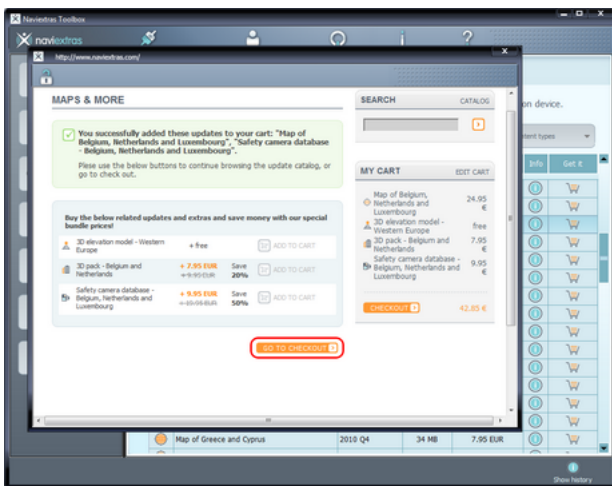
Naviextras Toolbox

naviextras

http://www.naviextras.com/

MAPS & MORE

You successfully added these updates to your cart: "Map of Belgium, Netherlands and Luxembourg", "Safety camera database - Belgium, Netherlands and Luxembourg".

Please use the below buttons to continue browsing the update catalog, or go to check out.

Buy the below related updates and extras and save money with our special bundle prices!

| | | | |
|---|---|---|---|
| 3D elevation model - Western Europe | + free | | ADD TO CART |
| 3D pack - Belgium and Netherlands | + 7.95 EUR + 9.95 EUR | Save 20% | ADD TO CART |
| Safety camera database - Belgium, Netherlands and Luxembourg | + 9.95 EUR + 19.95 EUR | Save 50% | ADD TO CART |

GO TO CHECKOUT

SEARCH

CATALOG

MY CART

EDIT CART

| | |
|---|---|
| Map of Belgium, Netherlands and Luxembourg | 24.95 € |
| 3D elevation model - Western Europe | free |
| 3D pack - Belgium and Netherlands | 7.95 € |
| Safety camera database - Belgium, Netherlands and Luxembourg | 9.95 € |

CHECKOUT

42.85 €

on device.

tent types

Info

Get it

| Map of Greece and Cyprus | 2010 Q4 | 34 MB | 7.95 EUR |
|---|---|---|---|

Show history